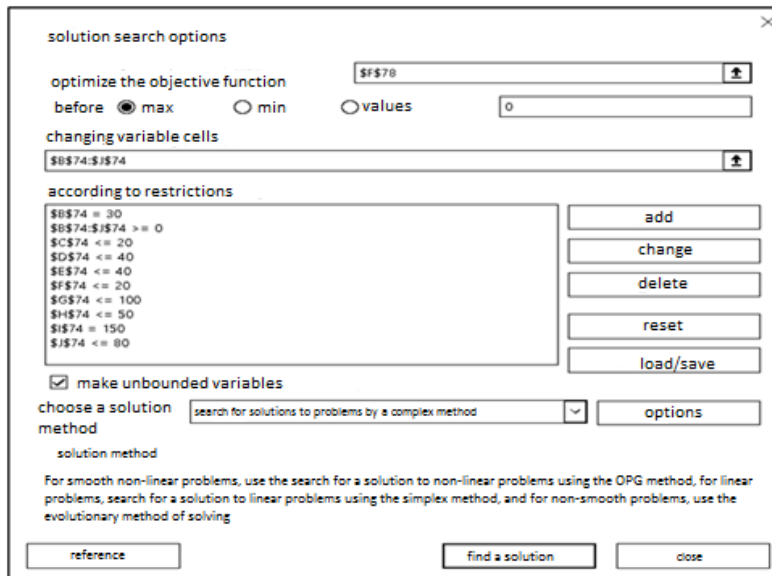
solution search options

optimize the objective function

$F$78

before max min values

0

changing variable cells

$B$74:$J$74

according to restrictions

$B$74 = 30
$B$74:$J$74 >= 0
$C$74 <= 20
$D$74 <= 40
$E$74 <= 40
$F$74 <= 20
$G$74 <= 100
$H$74 <= 50
$I$74 = 150
$J$74 <= 80

add

change

delete

reset

load/save

make unbounded variables

choose a solution method

search for solutions to problems by a complex method

options

solution method

For smooth non-linear problems, use the search for a solution to non-linear problems using the OPG method, for linear problems, search for a solution to linear problems using the simplex method, and for non-smooth problems, use the evolutionary method of solving

reference

find a solution

close